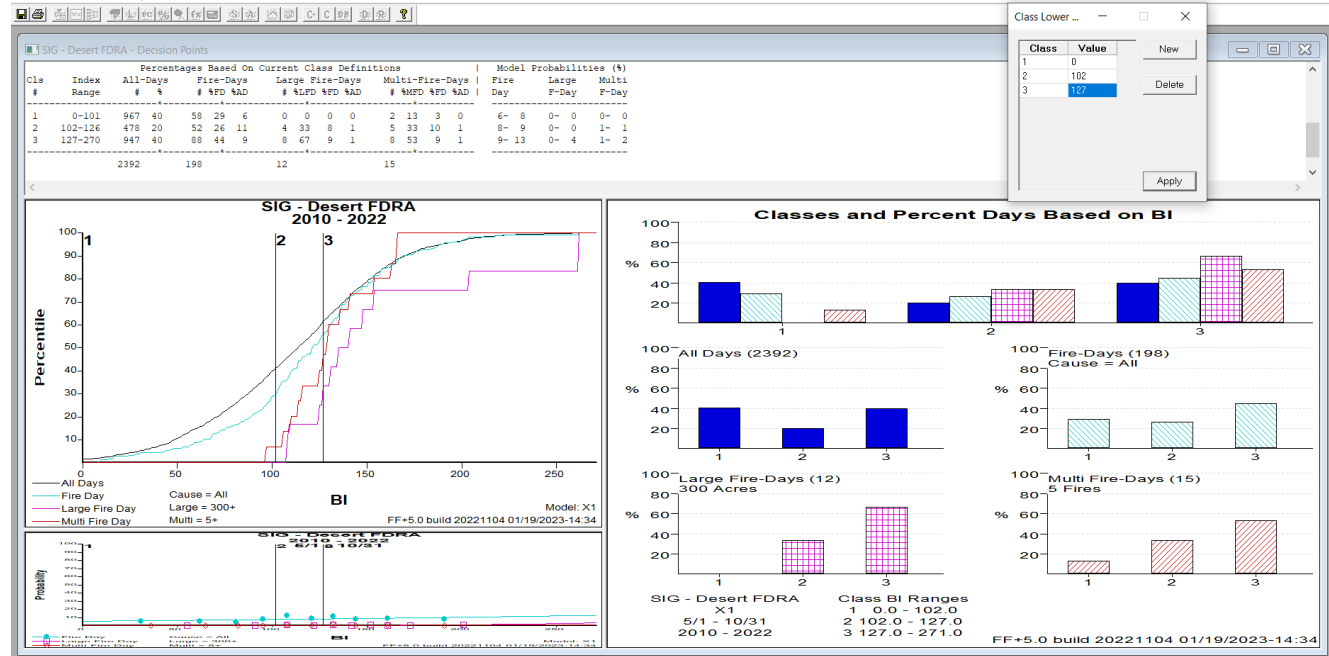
SIG - Desert FDRA - Decision Points

| Cls # | Index Range | All-Days # | % | Fire-Days # | %FD | %AD | Large Fire-Days # | %LFD | %FD | %AD | Multi-Fire-Days # | %MFD | %FD | %AD | Fire Day | Large F-Day | Multi F-Day |
|---|---|---|---|---|---|---|---|---|---|---|---|---|---|---|---|---|---|
| 1 | 0-101 | 967 | 40 | 58 | 29 | 6 | 0 | 0 | 0 | 0 | 2 | 13 | 3 | 0 | 6- 8 | 0- 0 | 0- 0 |
| 2 | 102-126 | 478 | 20 | 52 | 26 | 11 | 4 | 33 | 8 | 1 | 5 | 33 | 10 | 1 | 8- 9 | 0- 0 | 1- 1 |
| 3 | 127-270 | 947 | 40 | 88 | 44 | 9 | 8 | 67 | 9 | 1 | 8 | 53 | 9 | 1 | 9- 13 | 0- 4 | 1- 2 |
| | | 2392 | | 198 | | | 12 | | | | 15 | | | | | | |

Percentages Based On Current Class Definitions | Model Probabilities (%)

Class Lower ...

| Class | Value |
|---|---|
| 1 | 0 |
| 2 | 102 |
| 3 | 127 |

New
Delete
Apply

SIG - Desert FDRA
2010 - 2022
Percentile
BI
1 2 3
All Days
Fire Day
Large Fire Day
Multi Fire Day
Cause = All
Large = 300+
Multi = 5+
Model: X1
FF+5.0 build 20221104 01/19/2023-14:34

SIG - Desert FDRA
2010 - 2022
5/1 - 10/31
Probability
BI

Classes and Percent Days Based on BI
%
All Days (2392)
Fire-Days (198)
Cause = All
Large Fire-Days (12)
300 Acres
Multi Fire-Days (15)
5 Fires
SIG - Desert FDRA
X1
5/1 - 10/31
2010 - 2022
Class BI Ranges
1 0.0 - 102.0
2 102.0 - 127.0
3 127.0 - 271.0
FF+5.0 build 20221104 01/19/2023-14:34